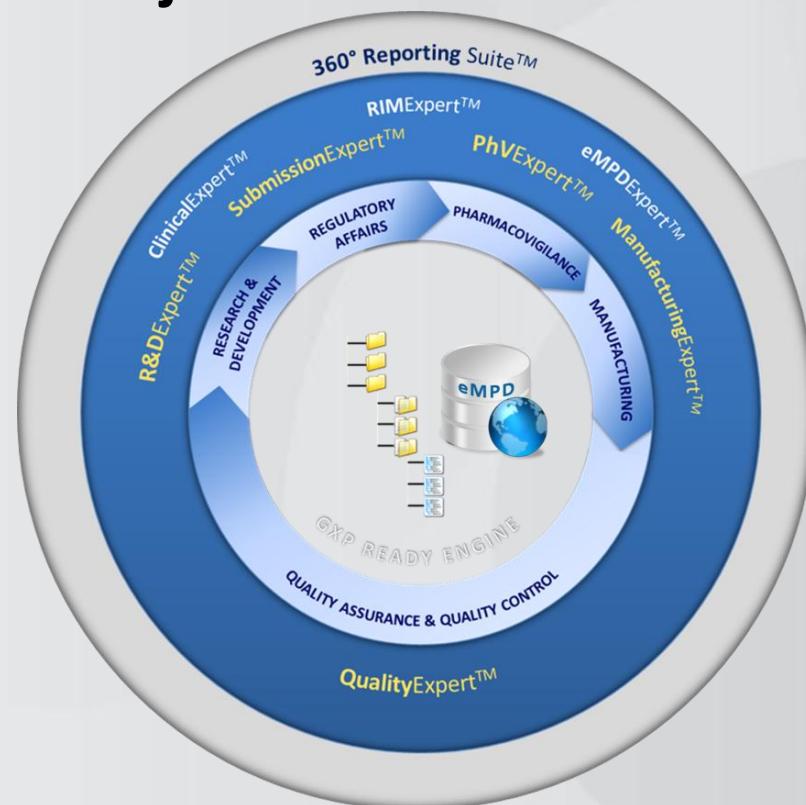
360° Reporting Suite™

RIMExpert™

SubmissionExpert™

PhVExpert™

eMPDExpert™

ClinicalExpert™

ManufacturingExpert™

R&DExpert™

REGULATORY AFFAIRS

PHARMACOVIGILANCE

RESEARCH & DEVELOPMENT

MANUFACTURING

eMPD

GXP READY ENGINE

QUALITY ASSURANCE & QUALITY CONTROL

QualityExpert™